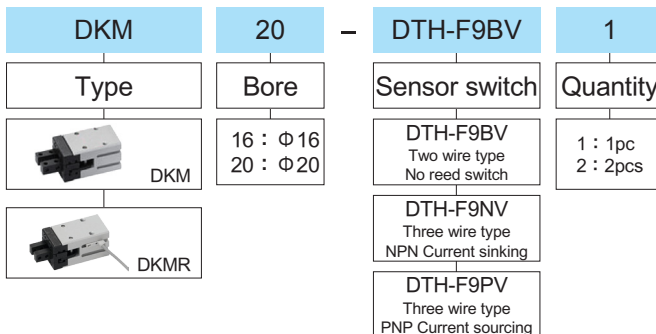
DKM

20

–

DTH-F9BV

1

Type

Bore

Sensor switch

Quantity

DKM

DKMR

16：Φ16
20：Φ20

DTH-F9BV
Two wire type
No reed switch

DTH-F9NV
Three wire type
NPN Current sinking

DTH-F9PV
Three wire type
PNP Current sourcing

1：1pc
2：2pcs